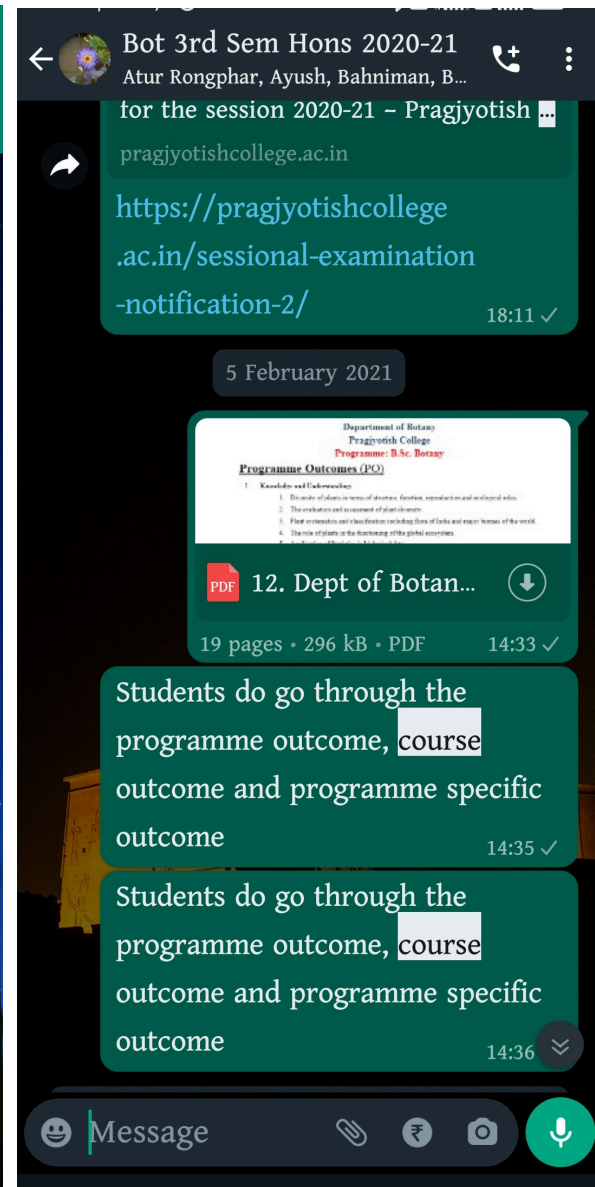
Bot 3rd Sem Hons 2020-21
Atur Rongphar, Ayush, Bahniman, B...

for the session 2020-21 - Pragjyotish ...
pragjyotishcollege.ac.in

https://pragjyotishcollege.ac.in/sessional-examination-notification-2/
18:11

5 February 2021

Department of Botany
Pragjyotish College
Programme: B.Sc. Botany
Programme Outcomes (PO)
I. Knowledge and Understanding
1. Diversity of plants in terms of structure, function, reproduction and ecological roles
2. The evaluation and assessment of plant diversity
3. Plant systematics and classification including flora of India and major biomes of the world
4. The role of plants in the functioning of the global ecosystem
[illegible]

PDF 12. Dept of Botan...
19 pages • 296 kB • PDF 14:33

Students do go through the programme outcome, course outcome and programme specific outcome
14:35

Students do go through the programme outcome, course outcome and programme specific outcome
14:36

Message